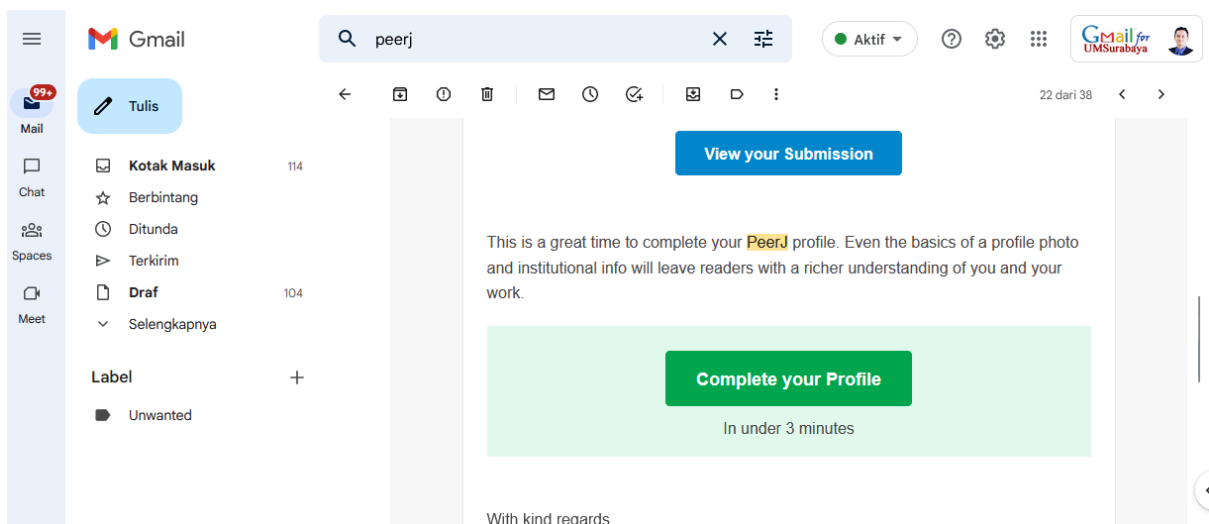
Gmail

peerj

Aktif

Gmail for UMSurabaya

99+
Mail

Chat

Spaces

Meet

Tulis

Kotak Masuk 114
Berbintang
Ditunda
Terkirim
Draf 104
Selengkapnya

Label +
Unwanted

22 dari 38

View your Submission

This is a great time to complete your PeerJ profile. Even the basics of a profile photo and institutional info will leave readers with a richer understanding of you and your work.

Complete your Profile

In under 3 minutes

With kind regards